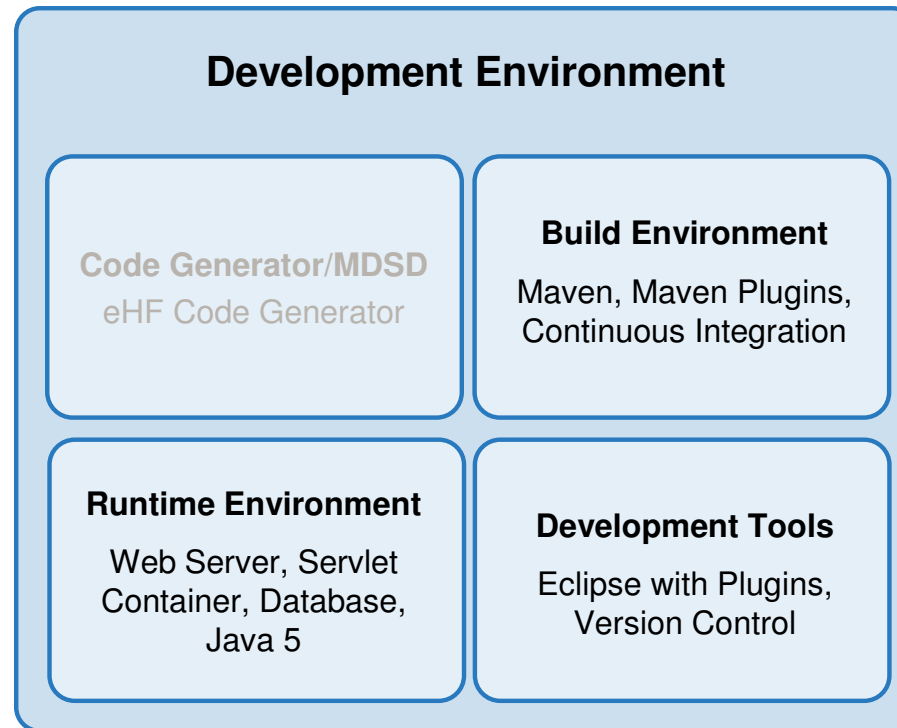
Development Environment

Code Generator/MDSD
eHF Code Generator

Build Environment
Maven, Maven Plugins, Continuous Integration

Runtime Environment
Web Server, Servlet Container, Database, Java 5

Development Tools
Eclipse with Plugins, Version Control